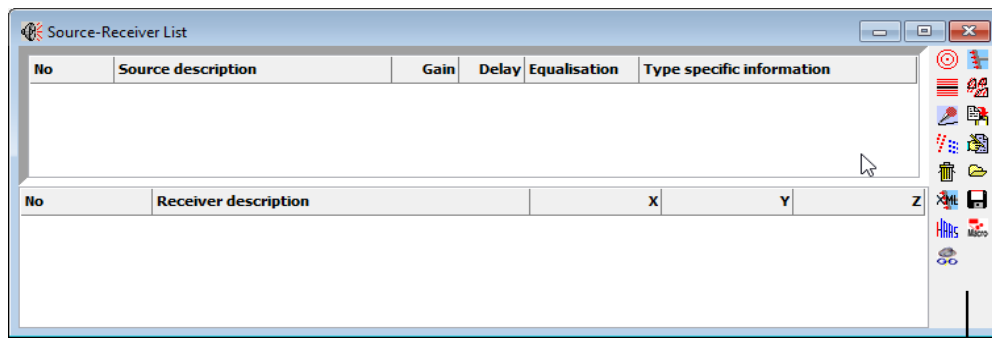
Source-Receiver List

| No | Source description | Gain | Delay | Equalisation | Type specific information |
|---|---|---|---|---|---|

| No | Receiver description | X | Y | Z |
|---|---|---|---|---|

XML
HAAS
Micro